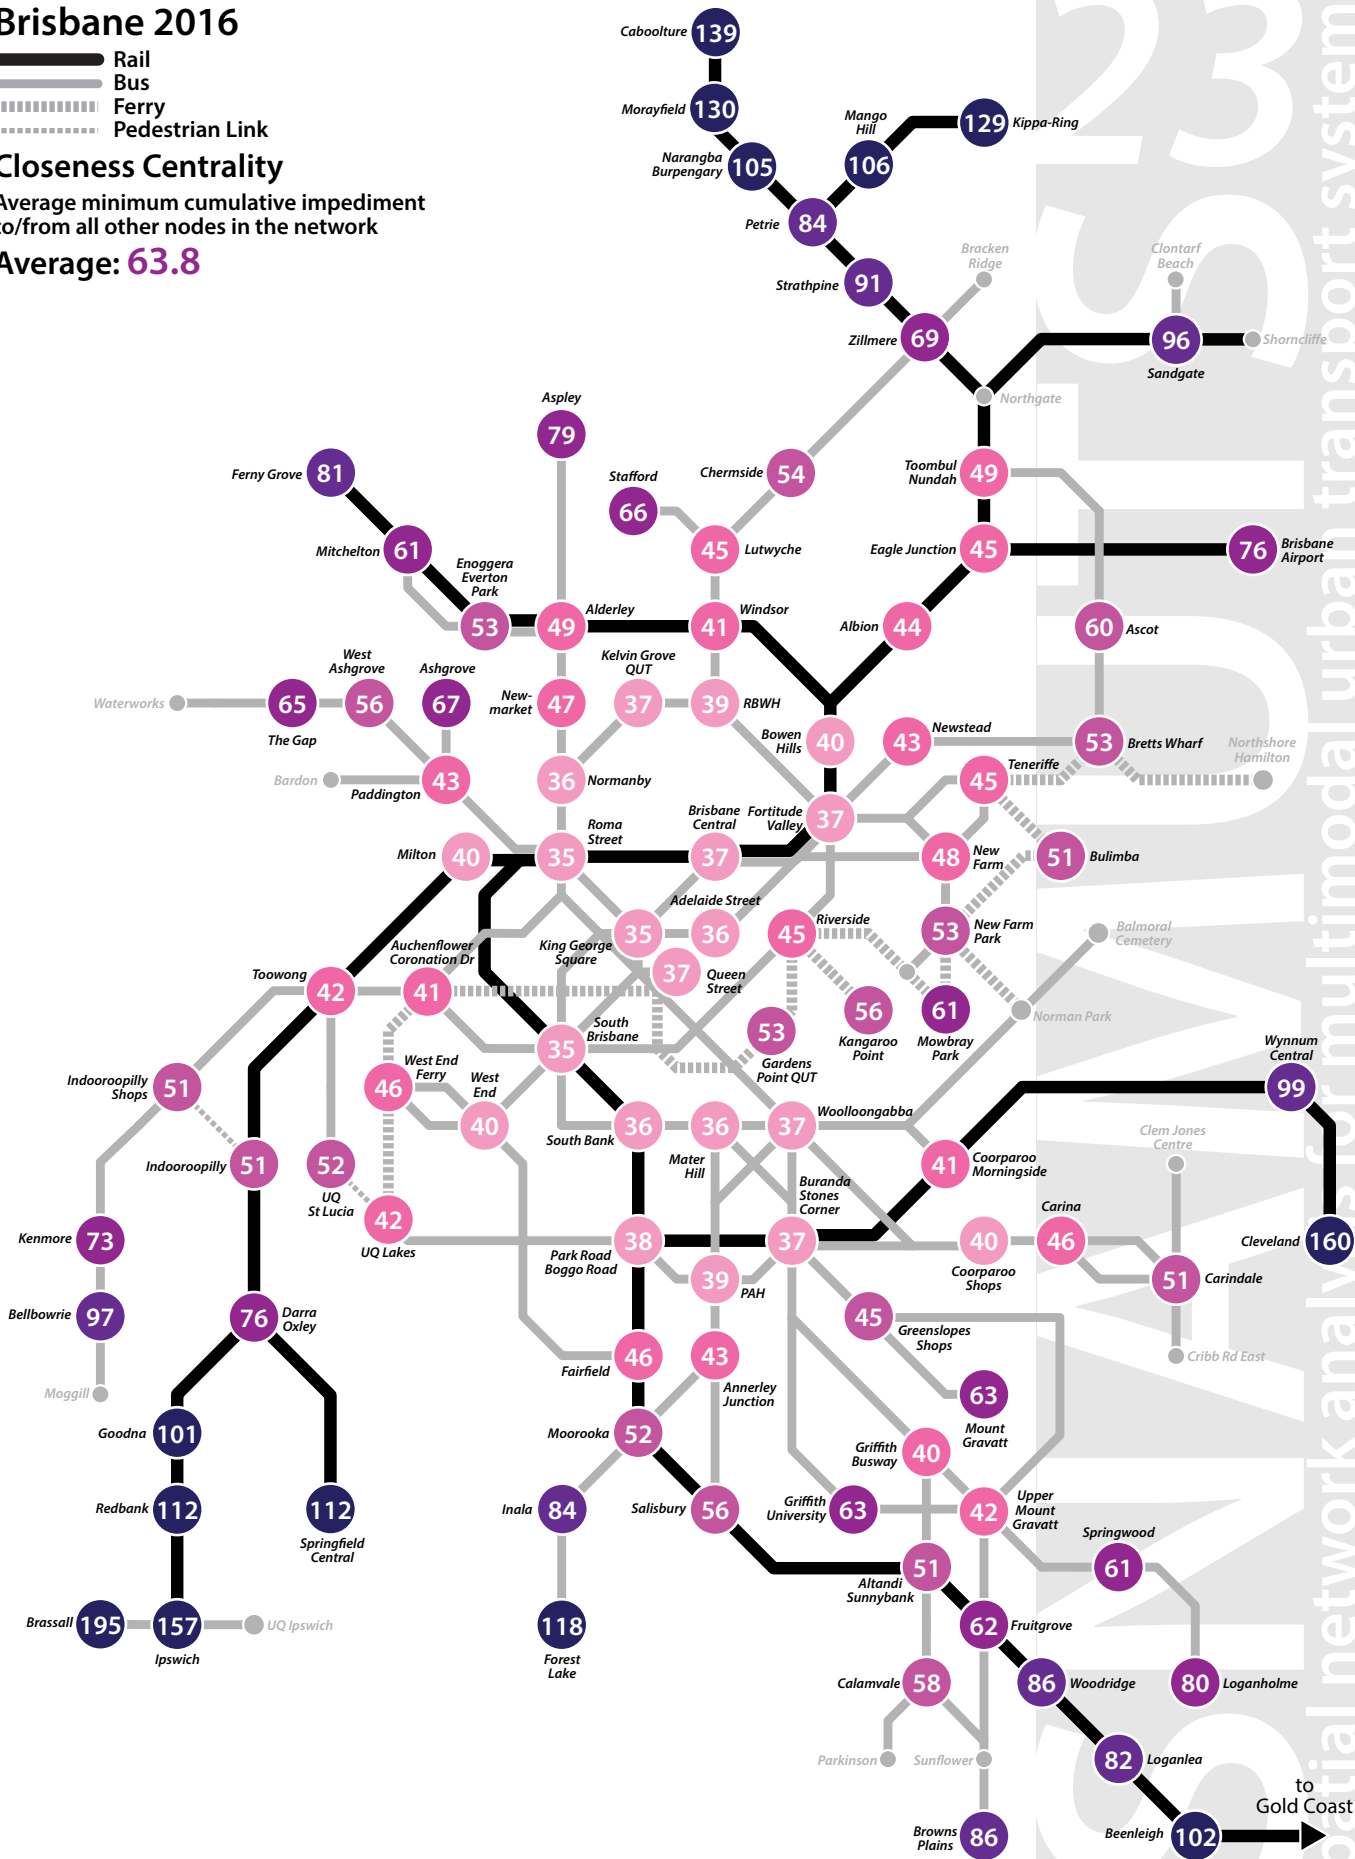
Brisbane 2016
Rail
Bus
Ferry
Pedestrian Link
Closeness Centrality
Average minimum cumulative impediment to/from all other nodes in the network
Average: 63.8

Caboolture 139
Morayfield 130
Narangba Burpengary 105
Mango Hill 106
129 Kippa-Ring
Petrie 84
Strathpine 91
Bracken Ridge
Clontarf Beach
Zillmere 69
96 Shorncliffe
Sandgate
Northgate
Aspley 79
Ferny Grove 81
Stafford 66
Chermside 54
Toombul Nundah 49
Mitchelton 61
Enoggera Everton Park 53
45 Lutwyche
Eagle Junction 45
76 Brisbane Airport
49 Alderley
41 Windsor
Albion 44
60 Ascot
West Ashgrove 56
Ashgrove 67
Kelvin Grove QUT 37
Waterworks
65
The Gap
New-market 47
39 RBWH
Bowen Hills 40
43 Newstead
53 Bretts Wharf
Northshore Hamilton
Bardon
Paddington 43
36 Normanby
45 Teneriffe
Brisbane Central
Fortitude Valley 37
Roma Street
Milton 40
35
37
48 New Farm
51 Bulimba
Adelaide Street
35
36
45 Riverside
53 New Farm Park
Balmoral Cemetery
Auchenflower Coronation Dr
King George Square
37 Queen Street
Toowong 42
41
South Brisbane
56 Kangaroo Point
61 Mowbray Park
Norman Park
53 Gardens Point QUT
35
Wynnum Central
West End Ferry
West End
Indooroopilly Shops 51
46
40
South Bank 36
36
37 Woolloongabba
99
Mater Hill
41 Coorparoo Morningside
Clem Jones Centre
Indooroopilly 51
52 UQ St Lucia
42 UQ Lakes
Buranda Stones Corner
Carina
Kenmore 73
Park Road Boggo Road 38
37
40 Coorparoo Shops
46
Cleveland 160
51 Carindale
39 PAH
Bellbowrie 97
76 Darra Oxley
45 Greenslopes Shops
Cribb Rd East
Moggill
Fairfield 46
43 Annerley Junction
63 Mount Gravatt
Goodna 101
Moorooka 52
Griffith Busway 40
Redbank 112
112 Springfield Central
Inala 84
Salisbury 56
Griffith University 63
42 Upper Mount Gravatt
Springwood
61
Altandi Sunnybank 51
Brassall 195
157 UQ Ipswich
Ipswich
118 Forest Lake
62 Fruitgrove
Calamvale 58
86 Woodridge
80 Loganholme
Parkinson
Sunflower
82 Loganlea
to Gold Coast
Browns Plains 86
Beenleigh 102
spatial network analysis for multimodal urban transport systems
SNAMUTS 23